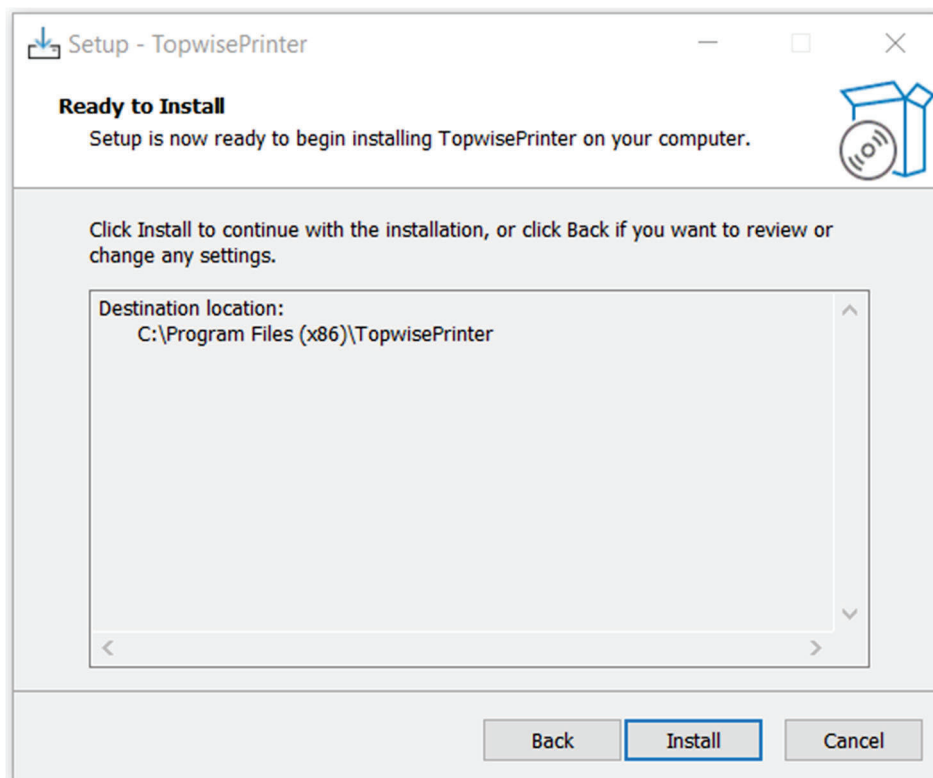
Setup - TopwisePrinter

Ready to Install
Setup is now ready to begin installing TopwisePrinter on your computer.

Click Install to continue with the installation, or click Back if you want to review or change any settings.

Destination location:
C:\Program Files (x86)\TopwisePrinter

Back Install Cancel